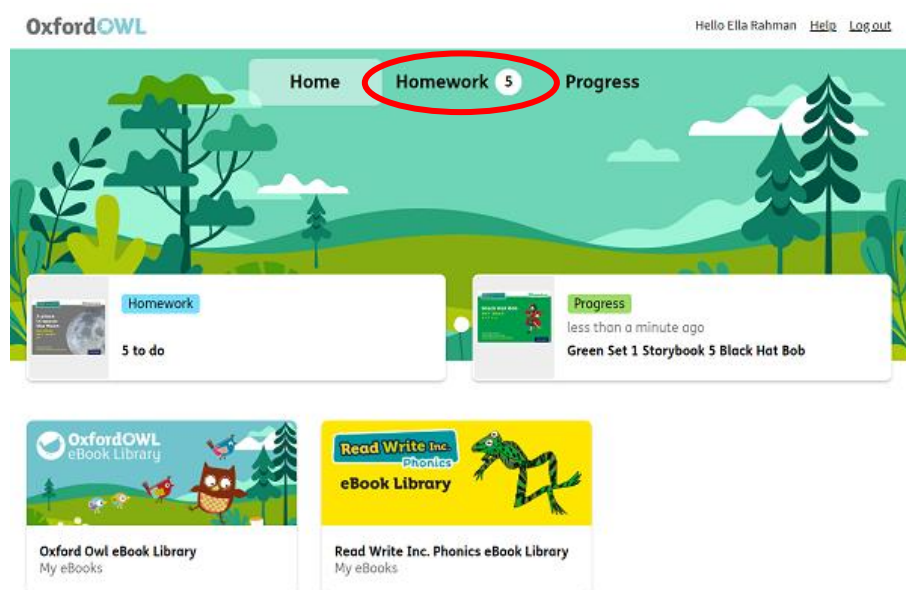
OxfordOWL

Hello Ella Rahman Help Log out

Home Homework 5 Progress

Homework

5 to do

Progress

less than a minute ago

Green Set 1 Storybook 5 Black Hat Bob

OxfordOWL eBook Library

Oxford Owl eBook Library
My eBooks

Read Write Inc. Phonics
eBook Library

Read Write Inc. Phonics eBook Library
My eBooks